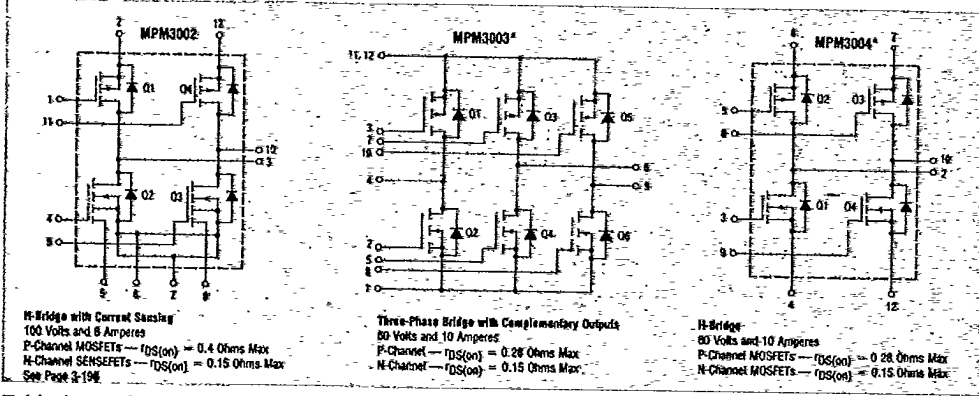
MPM3002

2 12

Q1 Q4

1 11

10 3

Q2 Q3

4 9

5 6 7 8

H-Bridge with Current Sensing
100 Volts and 8 Amperes
P-Channel MOSFETs — $r_{DS(on)}$ = 0.4 Ohms Max
N-Channel SENSEFETs — $r_{DS(on)}$ = 0.15 Ohms Max
See Page 3-196

MPM3003*

11, 12

Q1 Q3 Q5

3 7 10

6 5

4

Q2 Q4 Q6

2 5 8 1

Three-Phase Bridge with Complementary Outputs
60 Volts and 10 Amperes
P-Channel — $r_{DS(on)}$ = 0.28 Ohms Max
N-Channel — $r_{DS(on)}$ = 0.15 Ohms Max

MPM3004*

6 7

Q2 Q3

5 8

10 2

Q1 Q4

3 9

4 12

H-Bridge
60 Volts and 10 Amperes
P-Channel MOSFETs — $r_{DS(on)}$ = 0.28 Ohms Max
N-Channel MOSFETs — $r_{DS(on)}$ = 0.15 Ohms Max